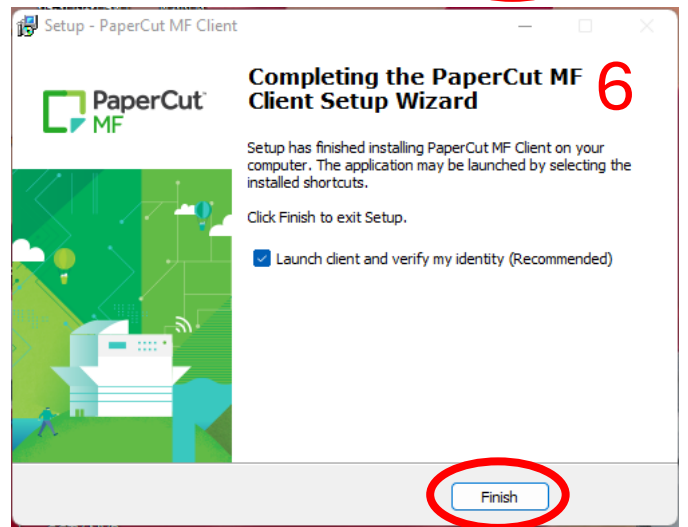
Setup - PaperCut MF Client

PaperCut MF

Completing the PaperCut MF Client Setup Wizard

6

Setup has finished installing PaperCut MF Client on your computer. The application may be launched by selecting the installed shortcuts.

Click Finish to exit Setup.

Launch client and verify my identity (Recommended)

Finish